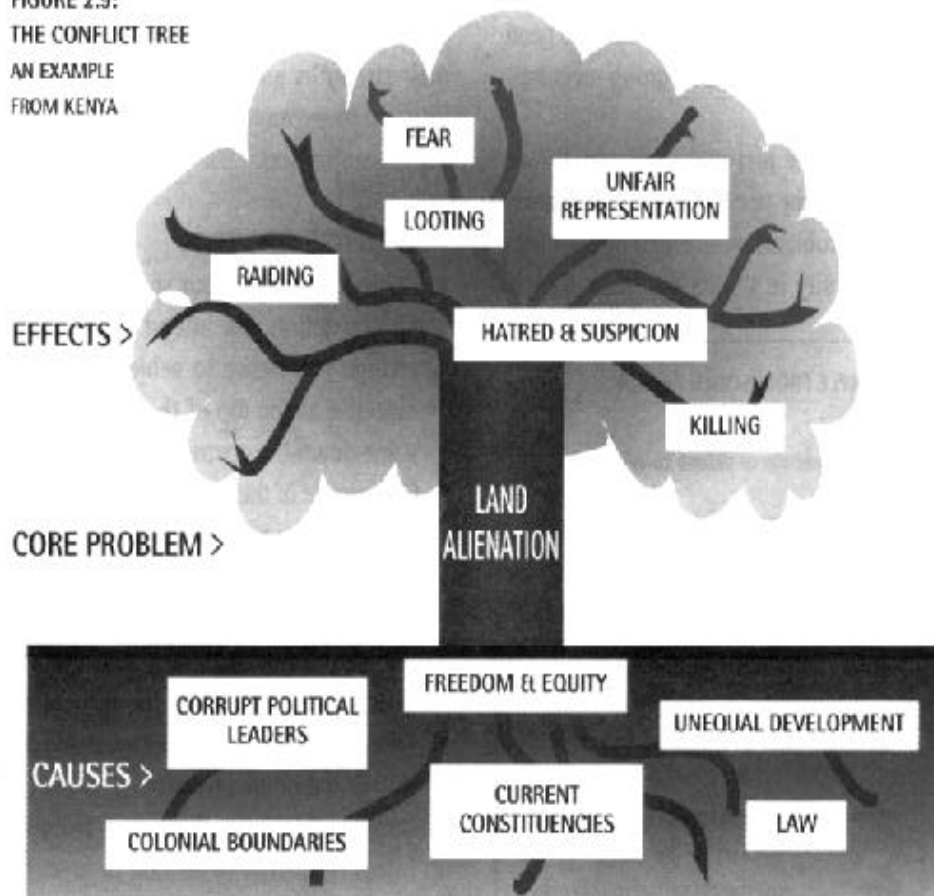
FIGURE 2.9:
THE CONFLICT TREE
AN EXAMPLE
FROM KENYA

FEAR

LOOTING

UNFAIR REPRESENTATION

RAIDING

EFFECTS >

HATRED & SUSPICION

KILLING

LAND ALIENATION

CORE PROBLEM >

FREEDOM & EQUITY

CORRUPT POLITICAL LEADERS

UNEQUAL DEVELOPMENT

CAUSES >

CURRENT CONSTITUENCIES

LAW

COLONIAL BOUNDARIES